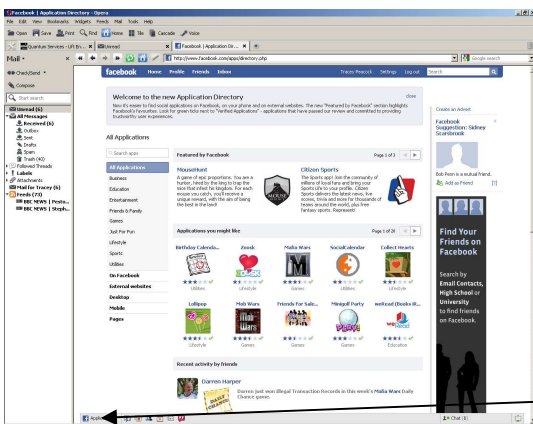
Facebook | Application Directory - Opera

File Edit View Bookmarks Widgets Feeds Mail Tools Help

Open Save Print Find Home Tile Cascade Voice

Quantum Services - Lift En... Unread Facebook | Application Dir...

Mail

http://www.facebook.com/apps/directory.php

Google search

Check/Send

Compose

Start search

Unread (6)
All Messages
Received (6)
Outbox
Sent
Drafts
Spam
Trash (40)
Followed Threads
Labels
Attachments
Mail for Tracey (6)
Feeds (73)
BBC NEWS | Persia...
BBC NEWS | Steph...

facebook Home Profile Friends Inbox Tracey Peacock Settings Log out Search

Welcome to the new Application Directory

close

Now it's easier to find social applications on Facebook, on your phone and on external websites. The new "Featured by Facebook" section highlights Facebook's favourites. Look for green ticks next to "Verified Applications" - applications that have passed our review and committed to providing trustworthy user experiences.

All Applications

Search apps

All Applications
Business
Education
Entertainment
Friends & Family
Games
Just For Fun
Lifestyle
Sports
Utilities
On Facebook
External websites
Desktop
Mobile
Pages

Featured by Facebook

Page 1 of 3

MouseHunt

A game of epic proportions. You are a hunter, hired by the king to trap the mice that infest his kingdom. For each mouse you catch, you'll receive a unique reward, with the aim of being the best in the land!

Citizen Sports

The Sports app! Join the community of millions of loyal fans and bring your Sports Life to your profile. Citizen Sports delivers the latest news, live scores, trivia and more for thousands of teams around the world, plus free fantasy sports. Represent!

Applications you might like

Page 1 of 28

Birthday Calenda... Utilities
Zoosk Lifestyle
Mafia Wars Games
SocialCalendar Lifestyle
Collect Hearts Lifestyle
Lollipop Lifestyle
Mob Wars Games
Friends For Sale... Games
Minigolf Party Games
weRead (Books-R... Education

Recent activity by friends

Darren Harper

Darren just won Illegal Transaction Records in this week's Mafia Wars Daily Chance game.

Create an Advert

Facebook Suggestion: Sidney Scarbrook

Bob Penn is a mutual friend.

Add as Friend

Find Your Friends on Facebook

Search by Email Contacts, High School or University to find friends on Facebook.

Applications

Chat (8)